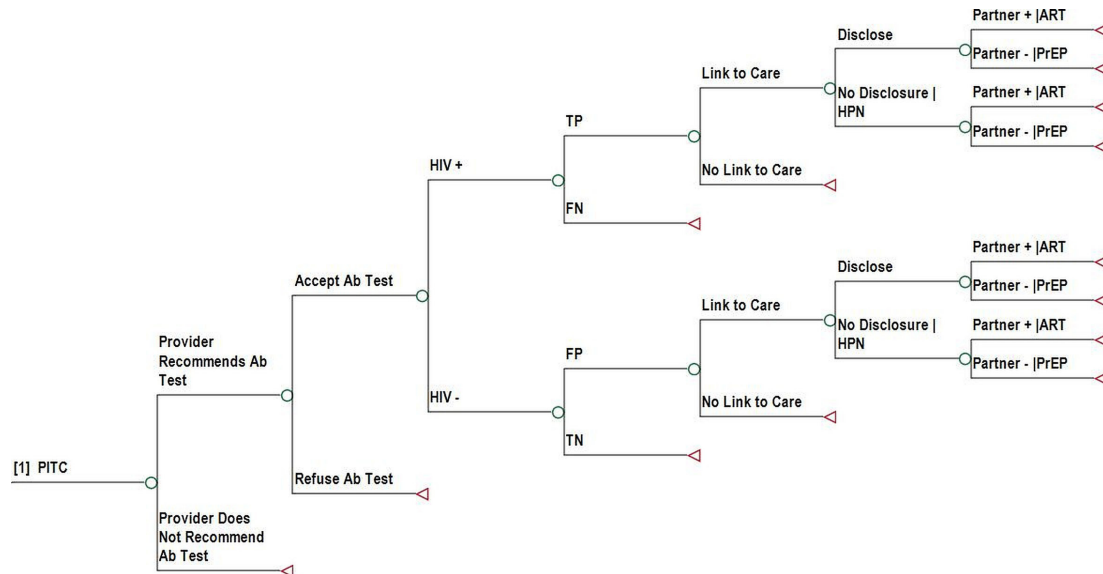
[1] PITC

Provider Recommends Ab Test

Accept Ab Test

HIV +

TP

Link to Care

Disclose

Partner + |ART

Partner - |PrEP

No Disclosure | HPN

Partner + |ART

Partner - |PrEP

No Link to Care

FN

HIV -

FP

Link to Care

Disclose

Partner + |ART

Partner - |PrEP

No Disclosure | HPN

Partner + |ART

Partner - |PrEP

No Link to Care

TN

Refuse Ab Test

Provider Does Not Recommend Ab Test